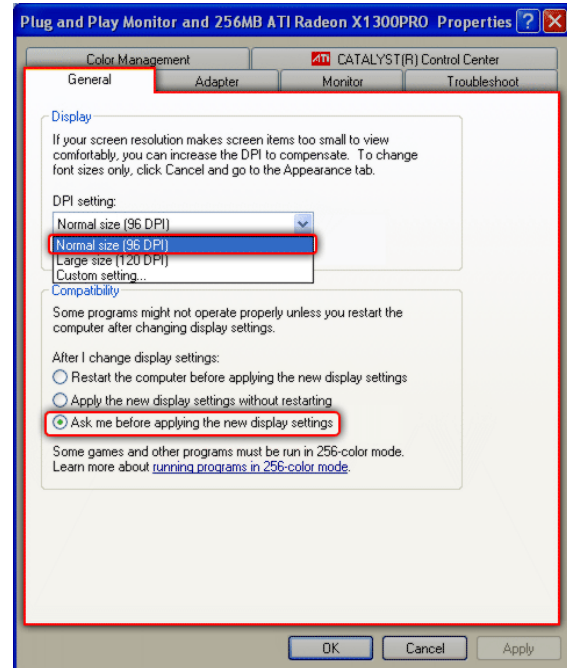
Plug and Play Monitor and 256MB ATI Radeon X1300PRO Properties ? ✕

Color Management
ATI CATALYST(R) Control Center
General
Adapter
Monitor
Troubleshoot

Display
If your screen resolution makes screen items too small to view comfortably, you can increase the DPI to compensate. To change font sizes only, click Cancel and go to the Appearance tab.

DPI setting:
Normal size (96 DPI)
Normal size (96 DPI)
Large size (120 DPI)
Custom setting...

Compatibility
Some programs might not operate properly unless you restart the computer after changing display settings.

After I change display settings:
Restart the computer before applying the new display settings
Apply the new display settings without restarting
Ask me before applying the new display settings

Some games and other programs must be run in 256-color mode. Learn more about running programs in 256-color mode.

OK
Cancel
Apply